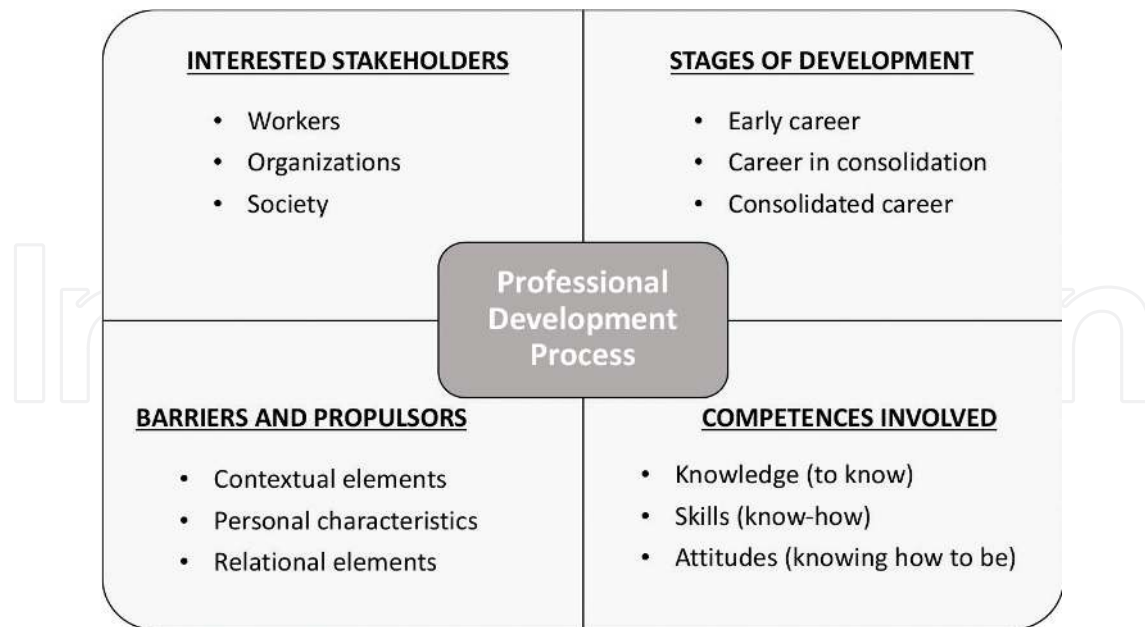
INTERESTED STAKEHOLDERS

- Workers
- Organizations
- Society

STAGES OF DEVELOPMENT

- Early career
- Career in consolidation
- Consolidated career

Professional Development Process

BARRIERS AND PROPULSORS

- Contextual elements
- Personal characteristics
- Relational elements

COMPETENCES INVOLVED

- Knowledge (to know)
- Skills (know-how)
- Attitudes (knowing how to be)